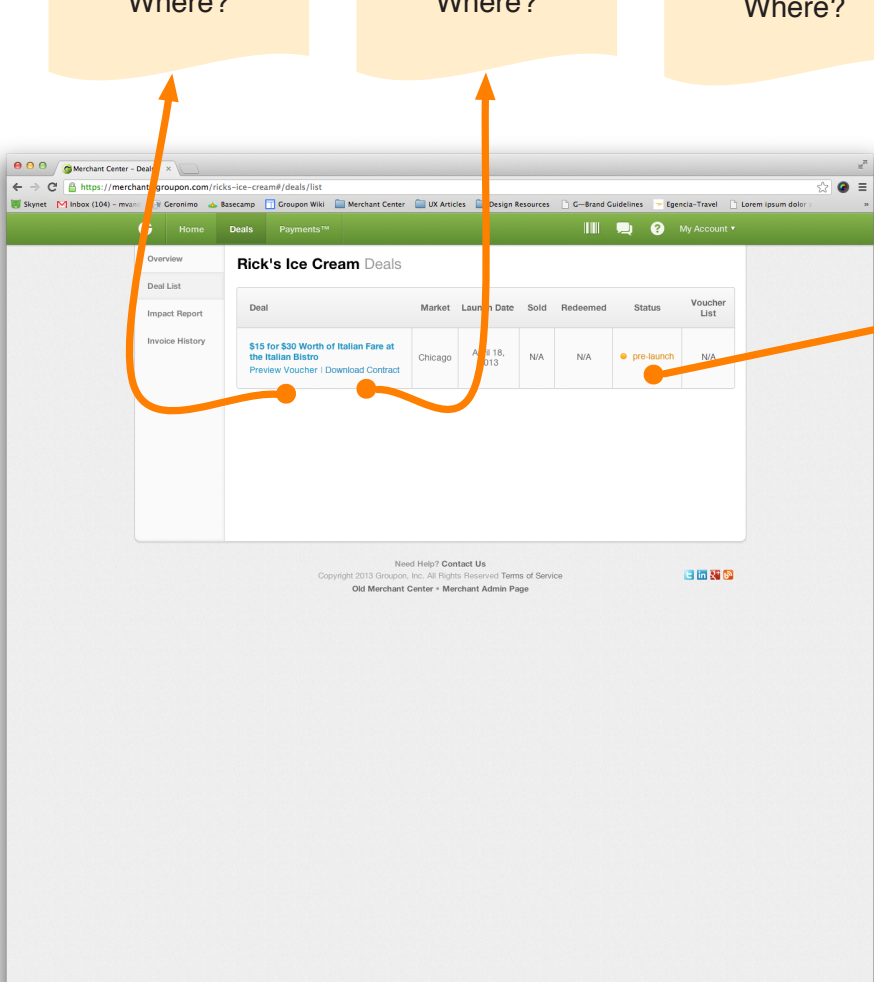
Where?

Where?

Where?

Merchant Center – Deals ×

https://merchant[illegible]groupon.com/ricks-ice-cream#/deals/list

Skynet Inbox (104) – mvan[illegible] Geronimo Basecamp Groupon Wiki Merchant Center UX Articles Design Resources G—Brand Guidelines Egencia-Travel Lorem ipsum dolor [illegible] »

Home Deals Payments™ My Account ▾

Overview
Deal List
Impact Report
Invoice History

Rick's Ice Cream Deals

| Deal | Market | Launch Date | Sold | Redeemed | Status | Voucher List |
|---|---|---|---|---|---|---|
| $15 for $30 Worth of Italian Fare at the Italian Bistro Preview Voucher \| Download Contract | Chicago | A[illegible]il 18, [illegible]013 | N/A | N/A | pre-launch | N/A |

Need Help? Contact Us
Copyright 2013 Groupon, Inc. All Rights Reserved Terms of Service
Old Merchant Center • Merchant Admin Page